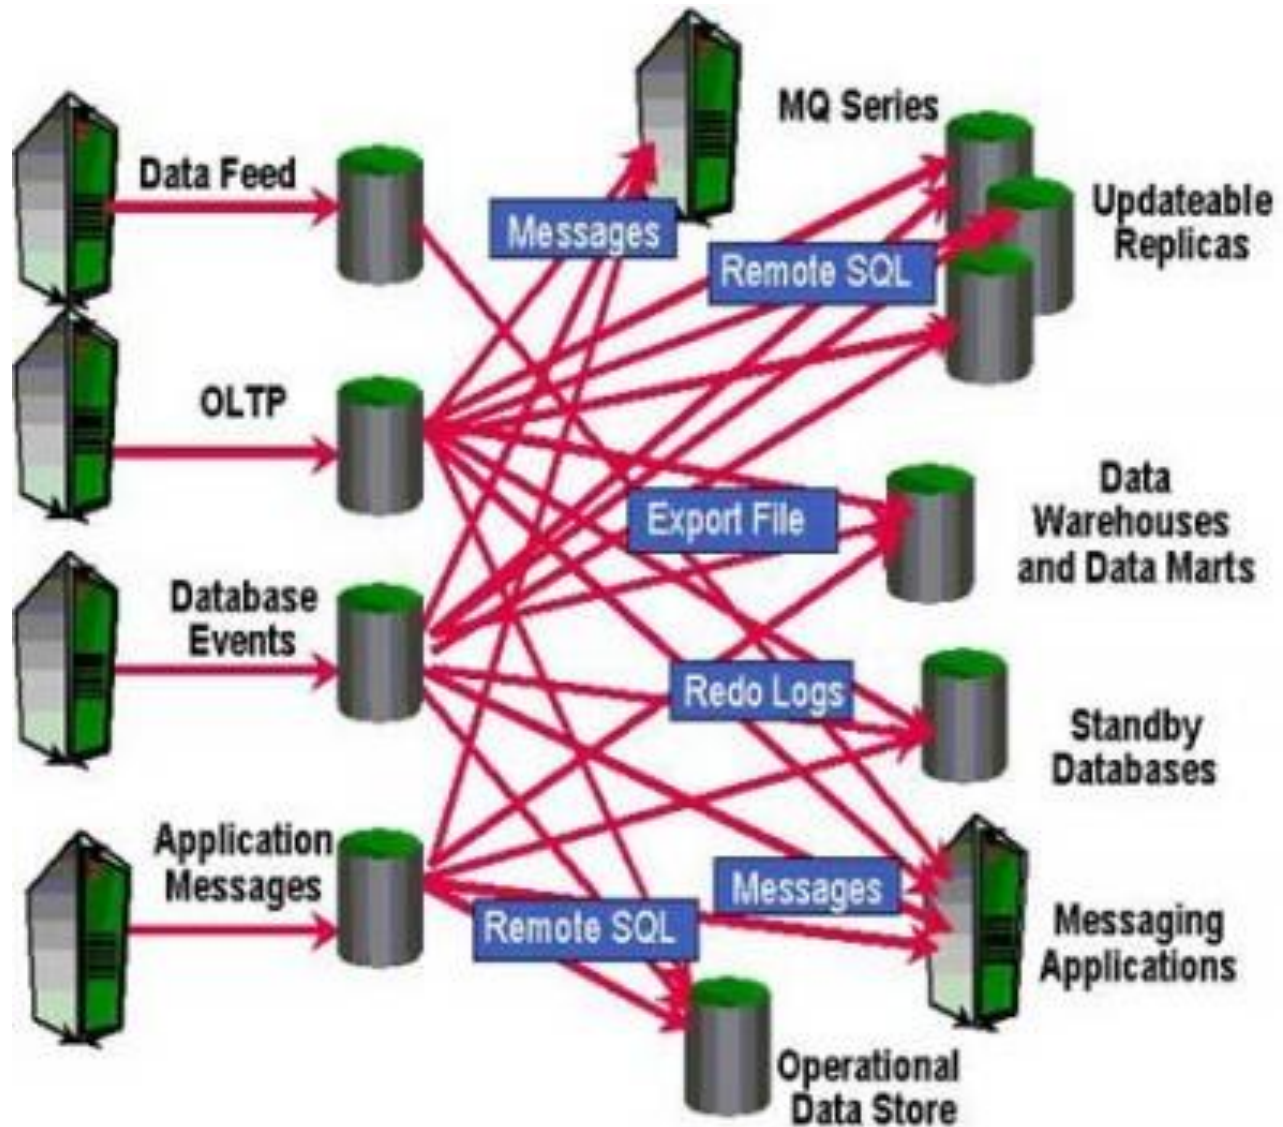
Data Feed

OLTP

Database Events

Application Messages

Messages

MQ Series

Remote SQL

Updateable Replicas

Export File

Data Warehouses and Data Marts

Redo Logs

Standby Databases

Messages

Remote SQL

Messaging Applications

Operational Data Store